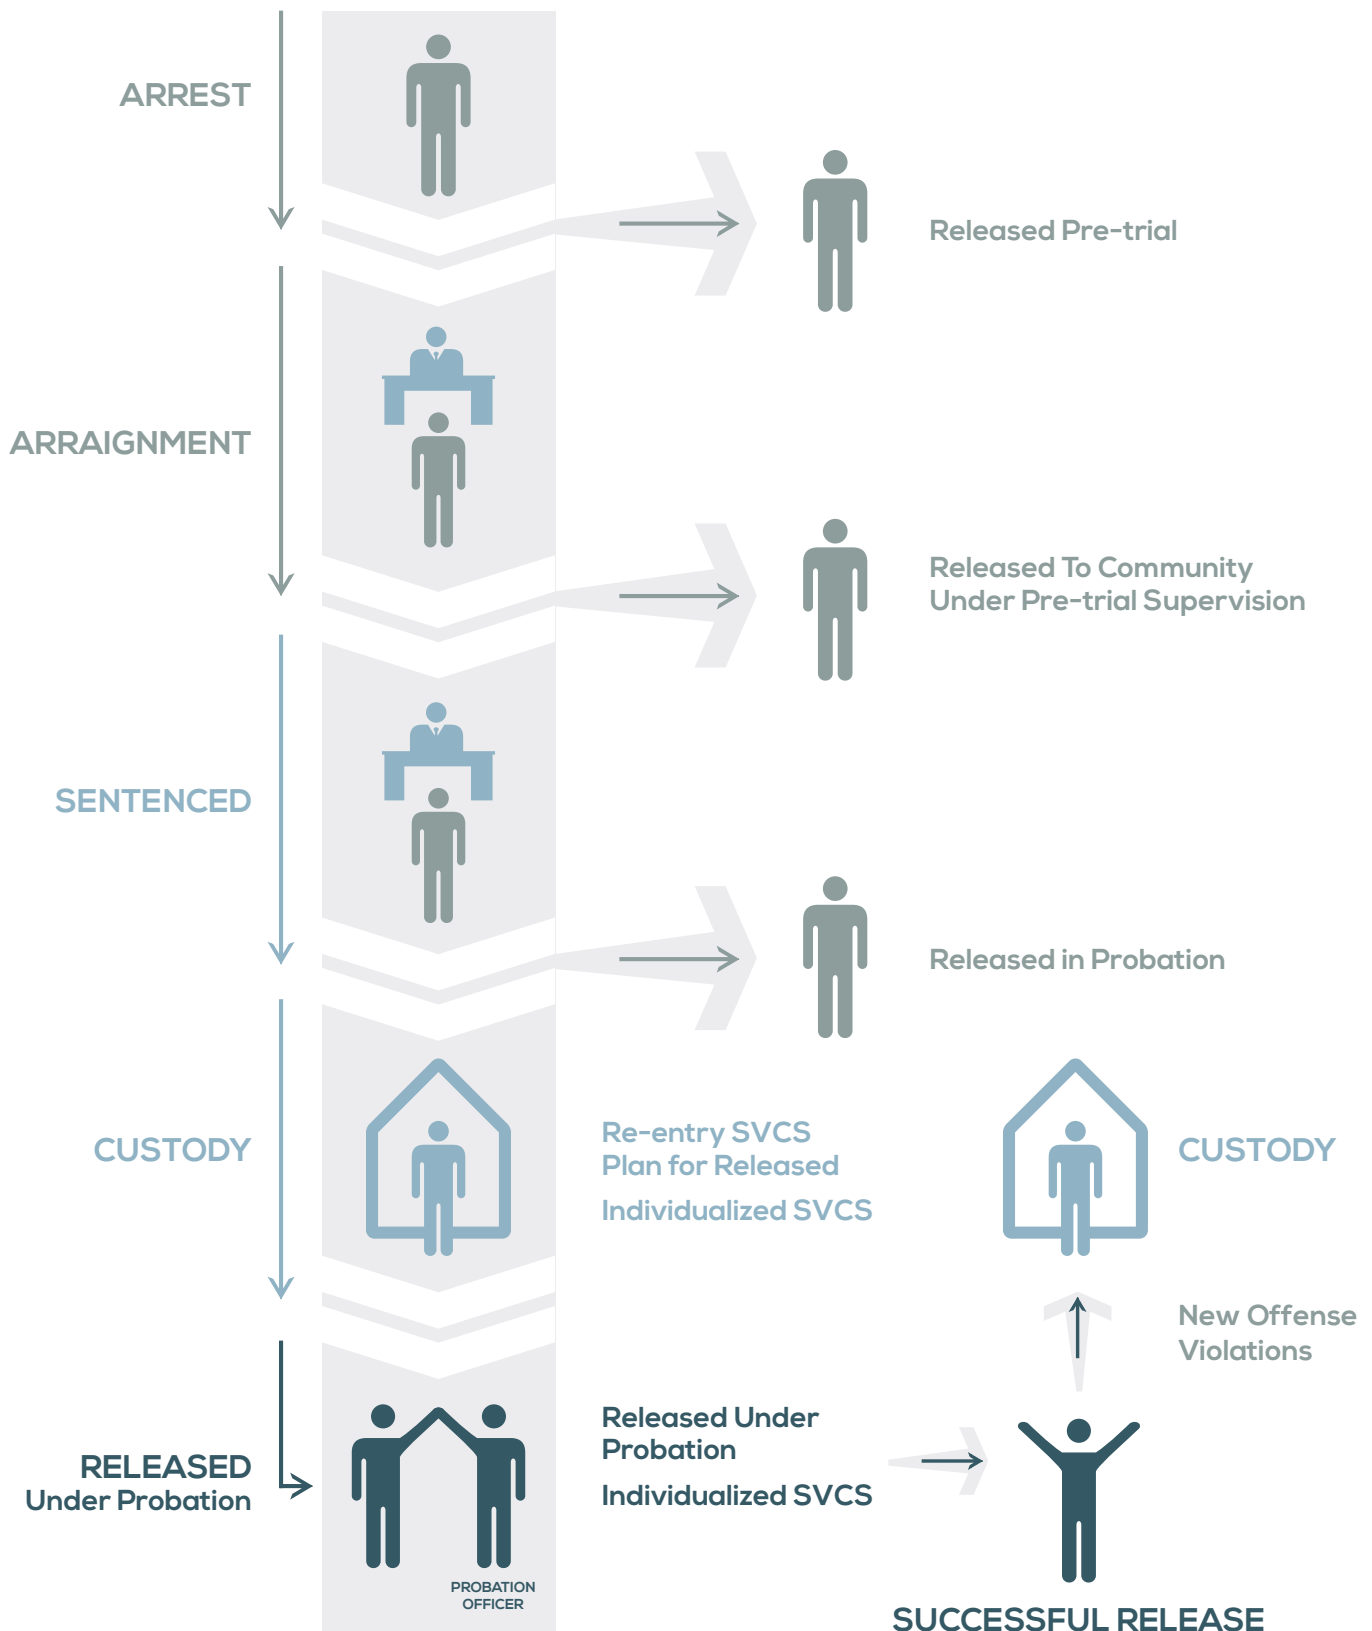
ARREST

Released Pre-trial

ARRAIGNMENT

Released To Community
Under Pre-trial Supervision

SENTENCED

Released in Probation

CUSTODY

Re-entry SVCS
Plan for Released

Individualized SVCS

CUSTODY

New Offense
Violations

RELEASED
Under Probation

PROBATION OFFICER

Released Under
Probation

Individualized SVCS

SUCCESSFUL RELEASE